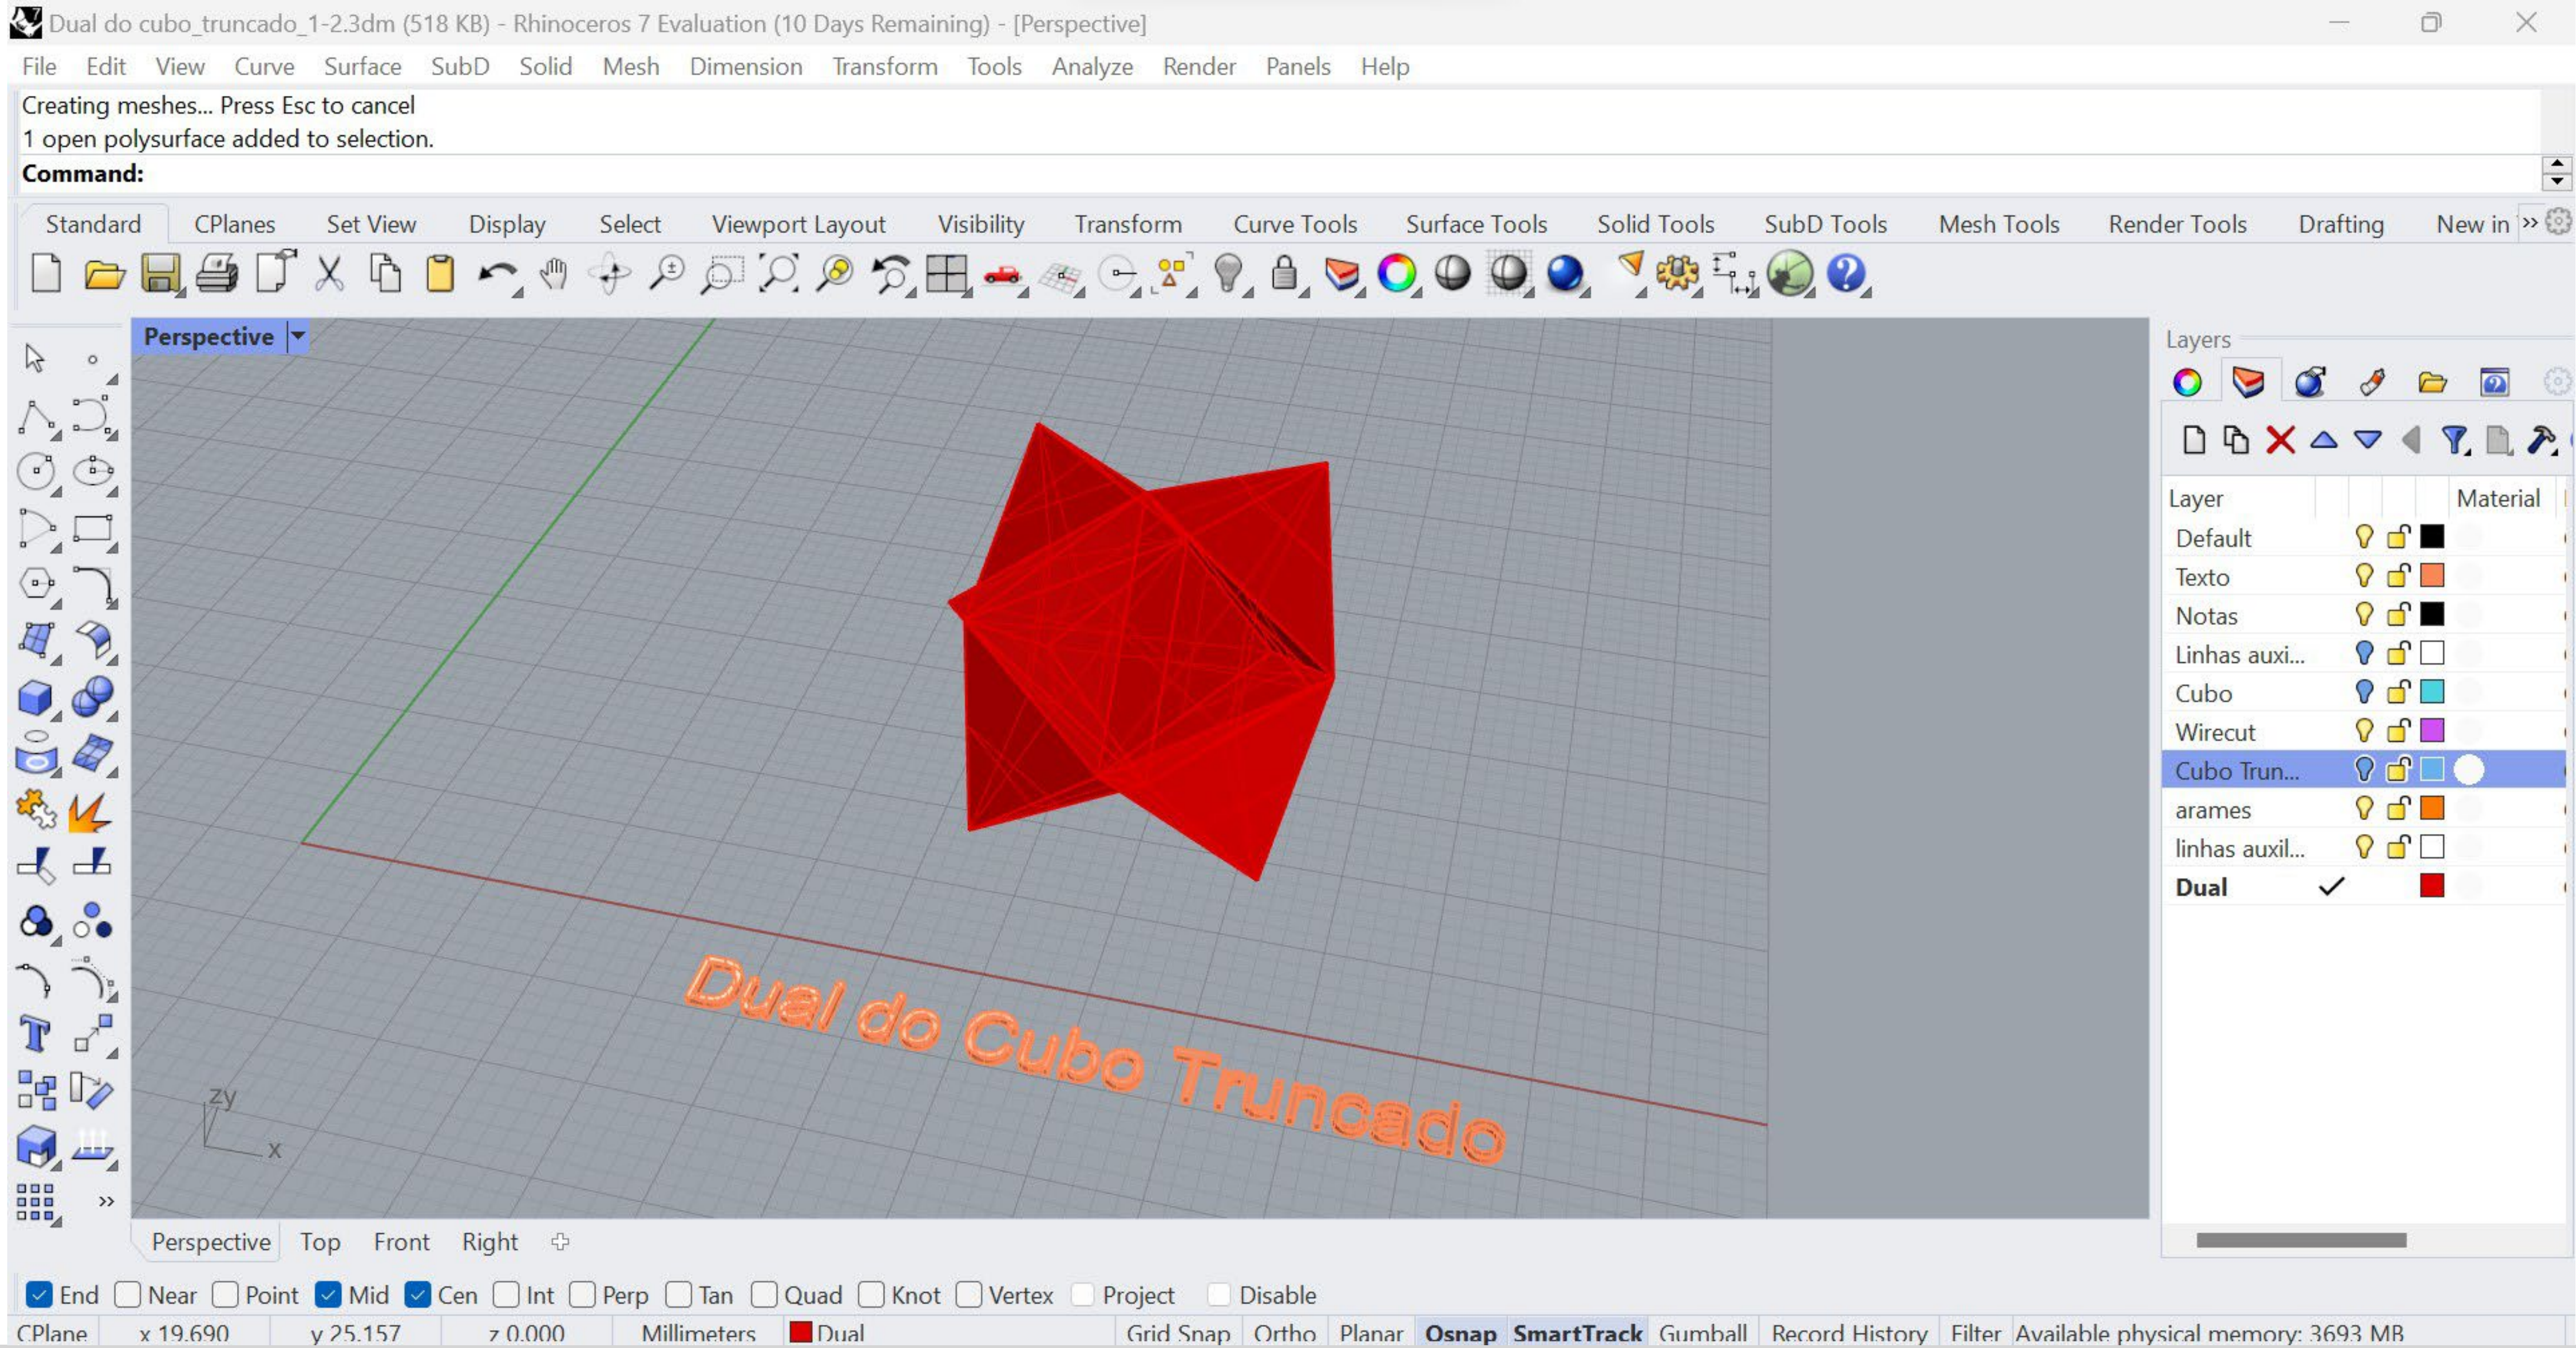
Dual do cubo_truncado_1-2.3dm (518 KB) - Rhinoceros 7 Evaluation (10 Days Remaining) - [Perspective]

File Edit View Curve Surface SubD Solid Mesh Dimension Transform Tools Analyze Render Panels Help

Creating meshes... Press Esc to cancel
1 open polysurface added to selection.
Command:

Standard CPlanes Set View Display Select Viewport Layout Visibility Transform Curve Tools Surface Tools Solid Tools SubD Tools Mesh Tools Render Tools Drafting New in »

Perspective

Dual do Cubo Truncado

zy
x

Perspective Top Front Right

Layers

| Layer | Material |
|---|---|
| Default | |
| Texto | |
| Notas | |
| Linhas auxi... | |
| Cubo | |
| Wirecut | |
| Cubo Trun... | |
| arames | |
| linhas auxil... | |
| Dual ✓ | |

End Near Point Mid Cen Int Perp Tan Quad Knot Vertex Project Disable

CPlane x 19.690 y 25.157 z 0.000 Millimeters Dual Grid Snap Ortho Planar Osnap SmartTrack Gumball Record History Filter Available physical memory: 3693 MB